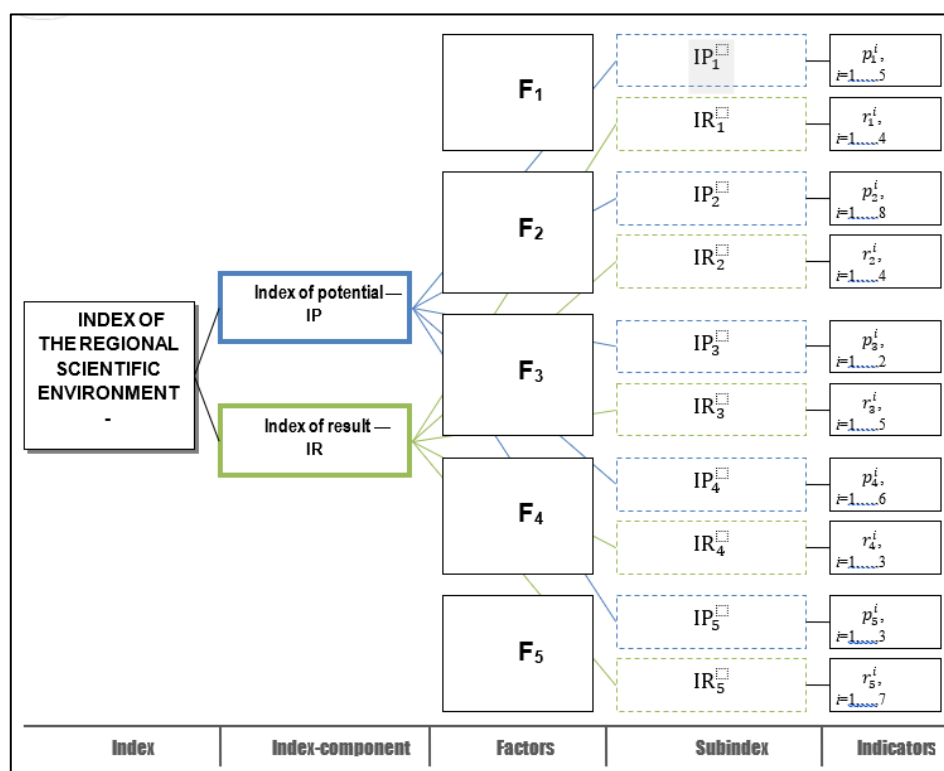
INDEX OF THE REGIONAL SCIENTIFIC ENVIRONMENT -

Index of potential — IP

Index of result — IR

$F_1$

$F_2$

$F_3$

$F_4$

$F_5$

$IP_1$

$IR_1$

$IP_2$

$IR_2$

$IP_3$

$IR_3$

$IP_4$

$IR_4$

$IP_5$

$IR_5$

$p_1^i$, $i=1,...,5$

$r_1^i$, $i=1,...,4$

$p_2^i$, $i=1,...,8$

$r_2^i$, $i=1,...,4$

$p_3^i$, $i=1,...,2$

$r_3^i$, $i=1,...,5$

$p_4^i$, $i=1,...,6$

$r_4^i$, $i=1,...,3$

$p_5^i$, $i=1,...,3$

$r_5^i$, $i=1,...,7$

| Index | Index-component | Factors | Subindex | Indicators |
|---|---|---|---|---|